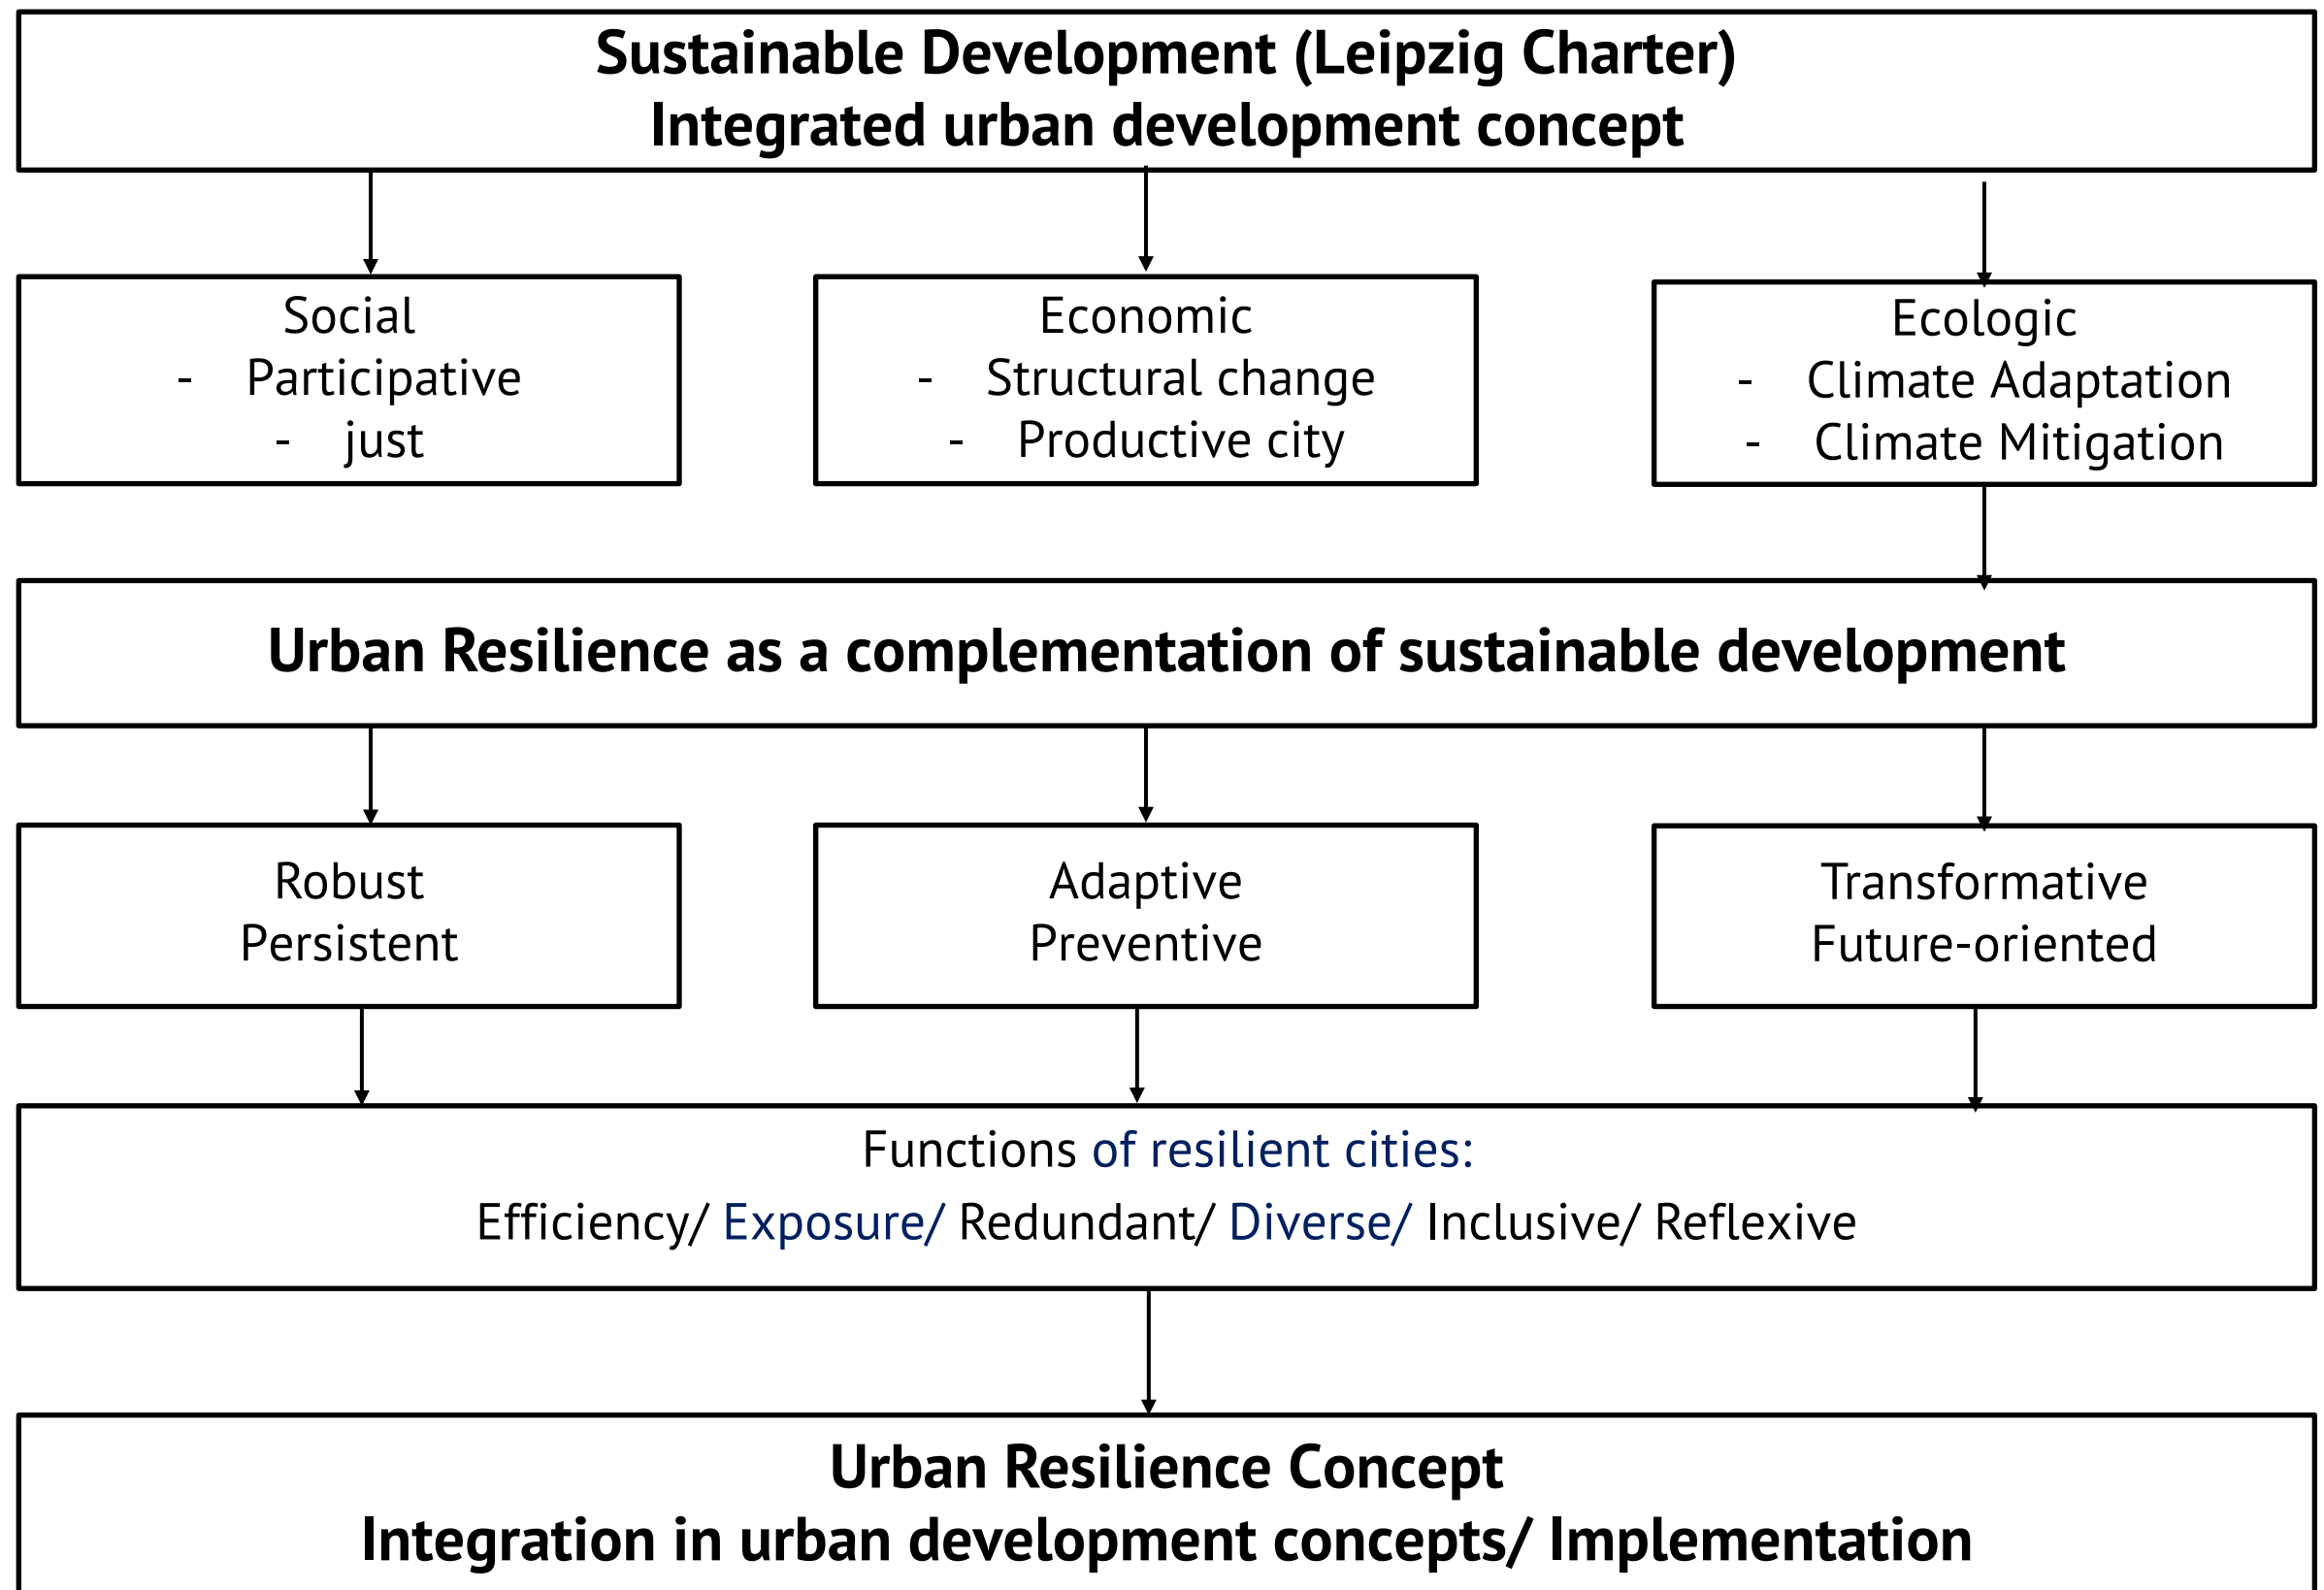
Sustainable Development (Leipzig Charter)
Integrated urban development concept

Social
- Participative
- just

Economic
- Structural change
- Productive city

Ecologic
- Climate Adaptation
- Climate Mitigation

Urban Resilience as a complementation of sustainable development

Robust
Persistent

Adaptive
Preventive

Transformative
Future-oriented

Functions of resilient cities:
Efficiency/ Exposure/ Redundant/ Diverse/ Inclusive/ Reflexive

Urban Resilience Concept
Integration in urban development concepts/ Implementation